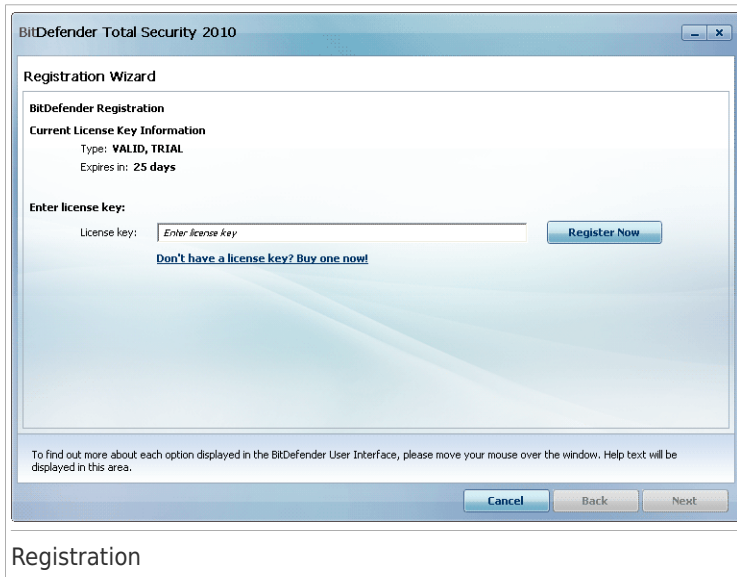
BitDefender Total Security 2010

Registration Wizard

BitDefender Registration

Current License Key Information

Type: VALID, TRIAL

Expires in: 25 days

Enter license key:

License key: Enter license key

Register Now

Don't have a license key? Buy one now!

To find out more about each option displayed in the BitDefender User Interface, please move your mouse over the window. Help text will be displayed in this area.

Cancel

Back

Next

Registration